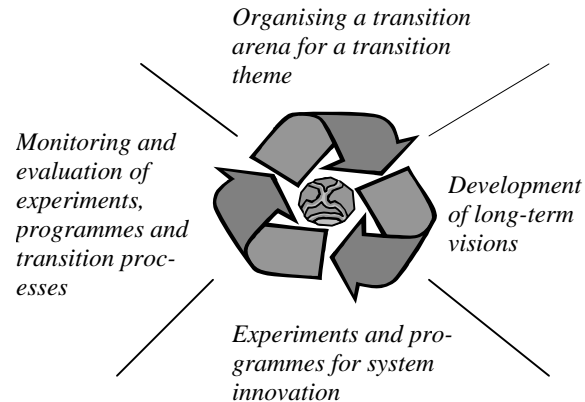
Organising a transition arena for a transition theme

Development of long-term visions

Experiments and programmes for system innovation

Monitoring and evaluation of experiments, programmes and transition processes